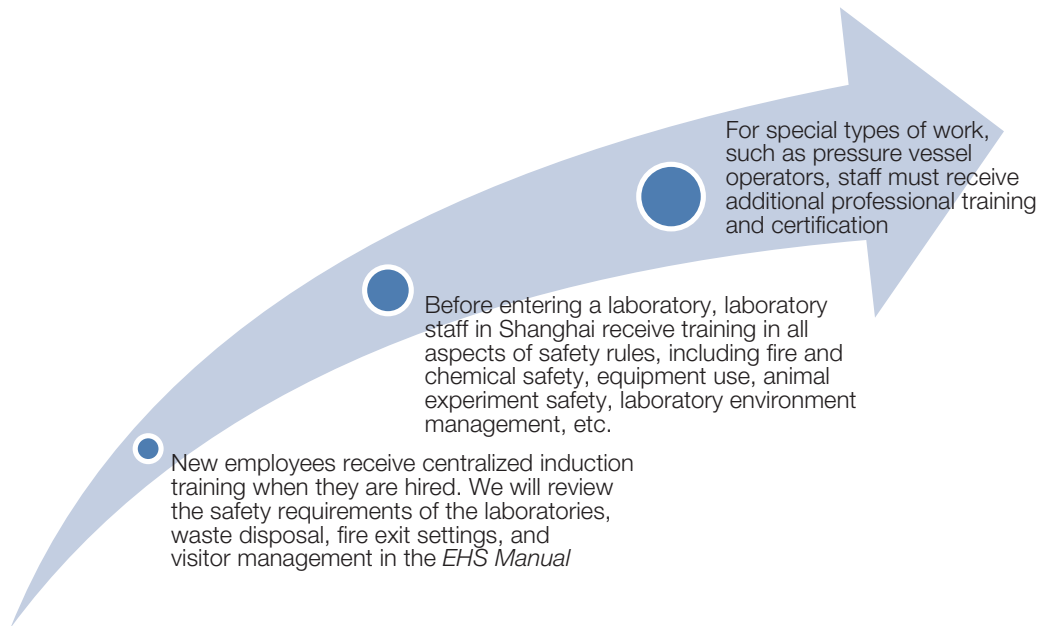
New employees receive centralized induction training when they are hired. We will review the safety requirements of the laboratories, waste disposal, fire exit settings, and visitor management in the *EHS Manual*

Before entering a laboratory, laboratory staff in Shanghai receive training in all aspects of safety rules, including fire and chemical safety, equipment use, animal experiment safety, laboratory environment management, etc.

For special types of work, such as pressure vessel operators, staff must receive additional professional training and certification